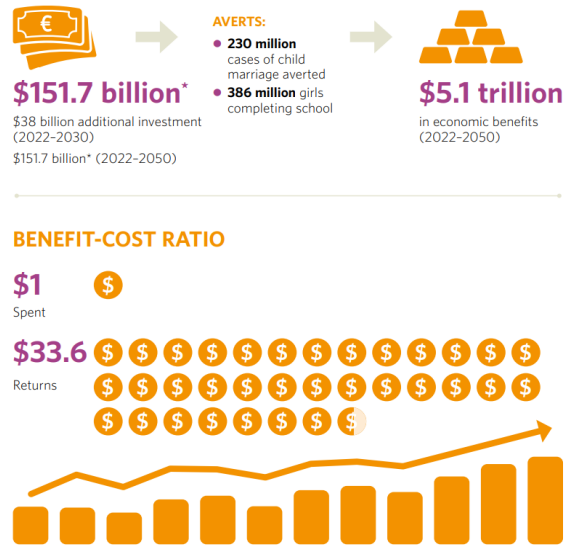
€

$151.7 billion*

$38 billion additional investment (2022–2030)

$151.7 billion* (2022–2050)

AVERTS:

230 million cases of child marriage averted

386 million girls completing school

$5.1 trillion

in economic benefits (2022–2050)

BENEFIT-COST RATIO

$1

Spent

$

$33.6

Returns

$ $ $ $ $ $ $ $ $ $ $ $ $
$ $ $ $ $ $ $ $ $ $ $ $ $
$ $ $ $ $ $ $ $